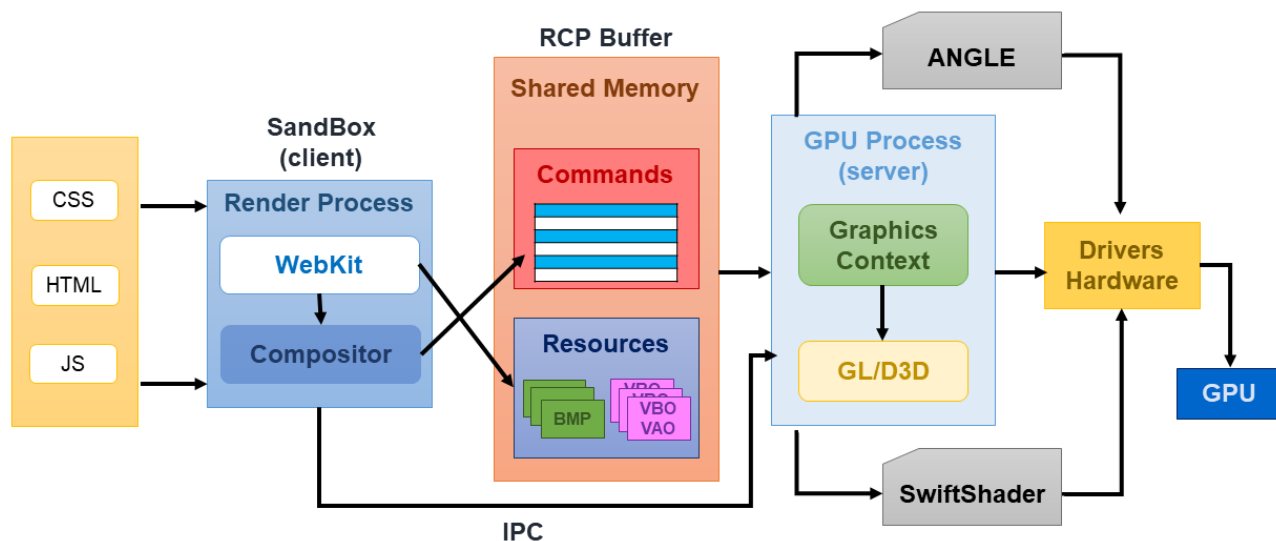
CSS

HTML

JS

SandBox
(client)

Render Process

WebKit

Compositor

RCP Buffer

Shared Memory

Commands

Resources

BMP

VBO
VBO
VBO
VAO

IPC

GPU Process
(server)

Graphics
Context

GL/D3D

ANGLE

SwiftShader

Drivers
Hardware

GPU